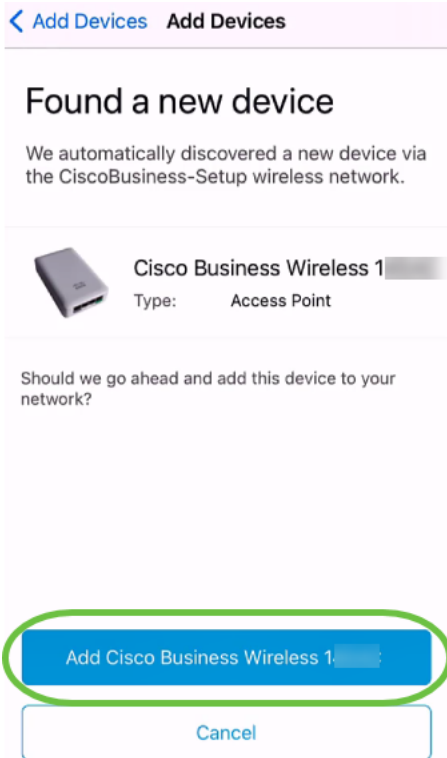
< Add Devices Add Devices

Found a new device

We automatically discovered a new device via the CiscoBusiness-Setup wireless network.

Cisco Business Wireless 1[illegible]
Type: Access Point

Should we go ahead and add this device to your network?

Add Cisco Business Wireless 1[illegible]

Cancel